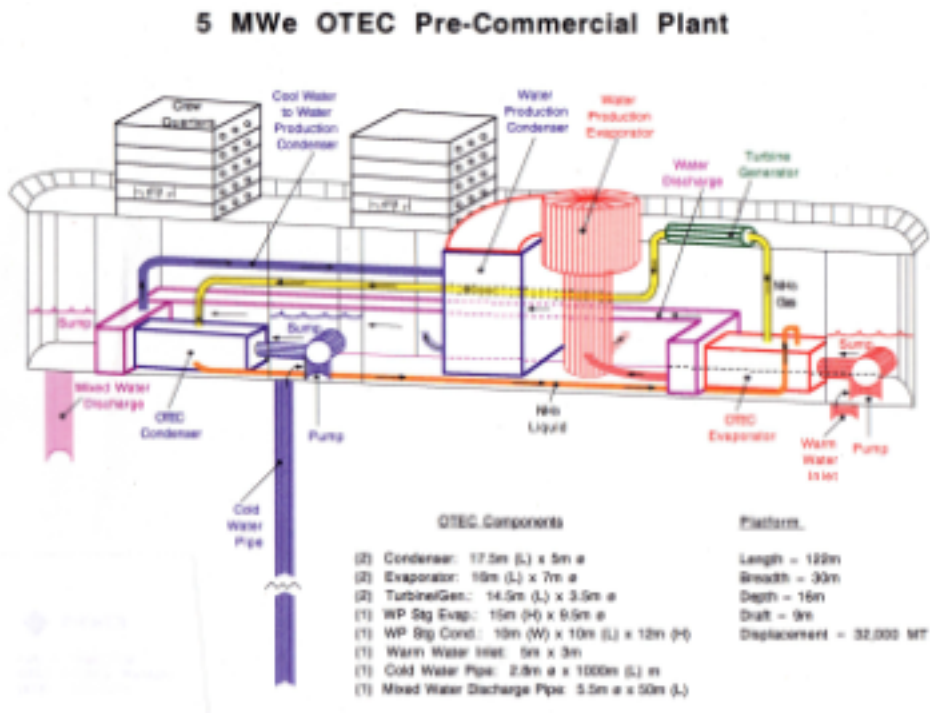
5 MWe OTEC Pre-Commercial Plant

Crew Quarters

Cool Water to Water Production Condenser

Water Production Condenser

Water Production Evaporator

Water Discharge

Turbine Generator

$NH_3$ Gas

Sump

Sump

Sump

Mixed Water Discharge

OTEC Condenser

Pump

$NH_3$ Liquid

OTEC Evaporator

Warm Water Inlet

Pump

Cold Water Pipe

OTEC Components

(2) Condenser: 17.5m (L) x 5m ø
(2) Evaporator: 16m (L) x 7m ø
(2) Turbine/Gen.: 14.5m (L) x 3.5m ø
(1) WP Stg Evap.: 15m (H) x 9.5m ø
(1) WP Stg Cond.: 10m (W) x 10m (L) x 12m (H)
(1) Warm Water Inlet: 5m x 3m
(1) Cold Water Pipe: 2.8m ø x 1000m (L) m
(1) Mixed Water Discharge Pipe: 5.5m ø x 50m (L)

Platform

Length = 122m
Breadth = 30m
Depth = 16m
Draft = 9m
Displacement = 32,000 MT